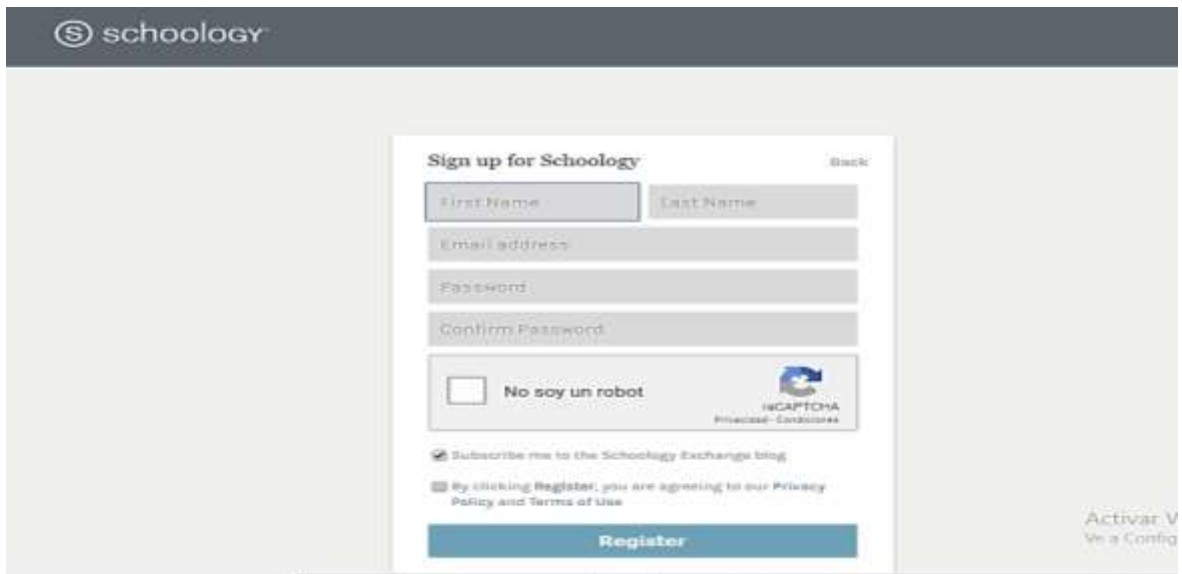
schoology

Sign up for Schoology

Back

First Name

Last Name

Email address

Password

Confirm Password

No soy un robot

reCAPTCHA
Privacidad - Condiciones

Subscribe me to the Schoology Exchange blog

By clicking Register, you are agreeing to our Privacy Policy and Terms of Use

Register

Activar W
Ve a Config